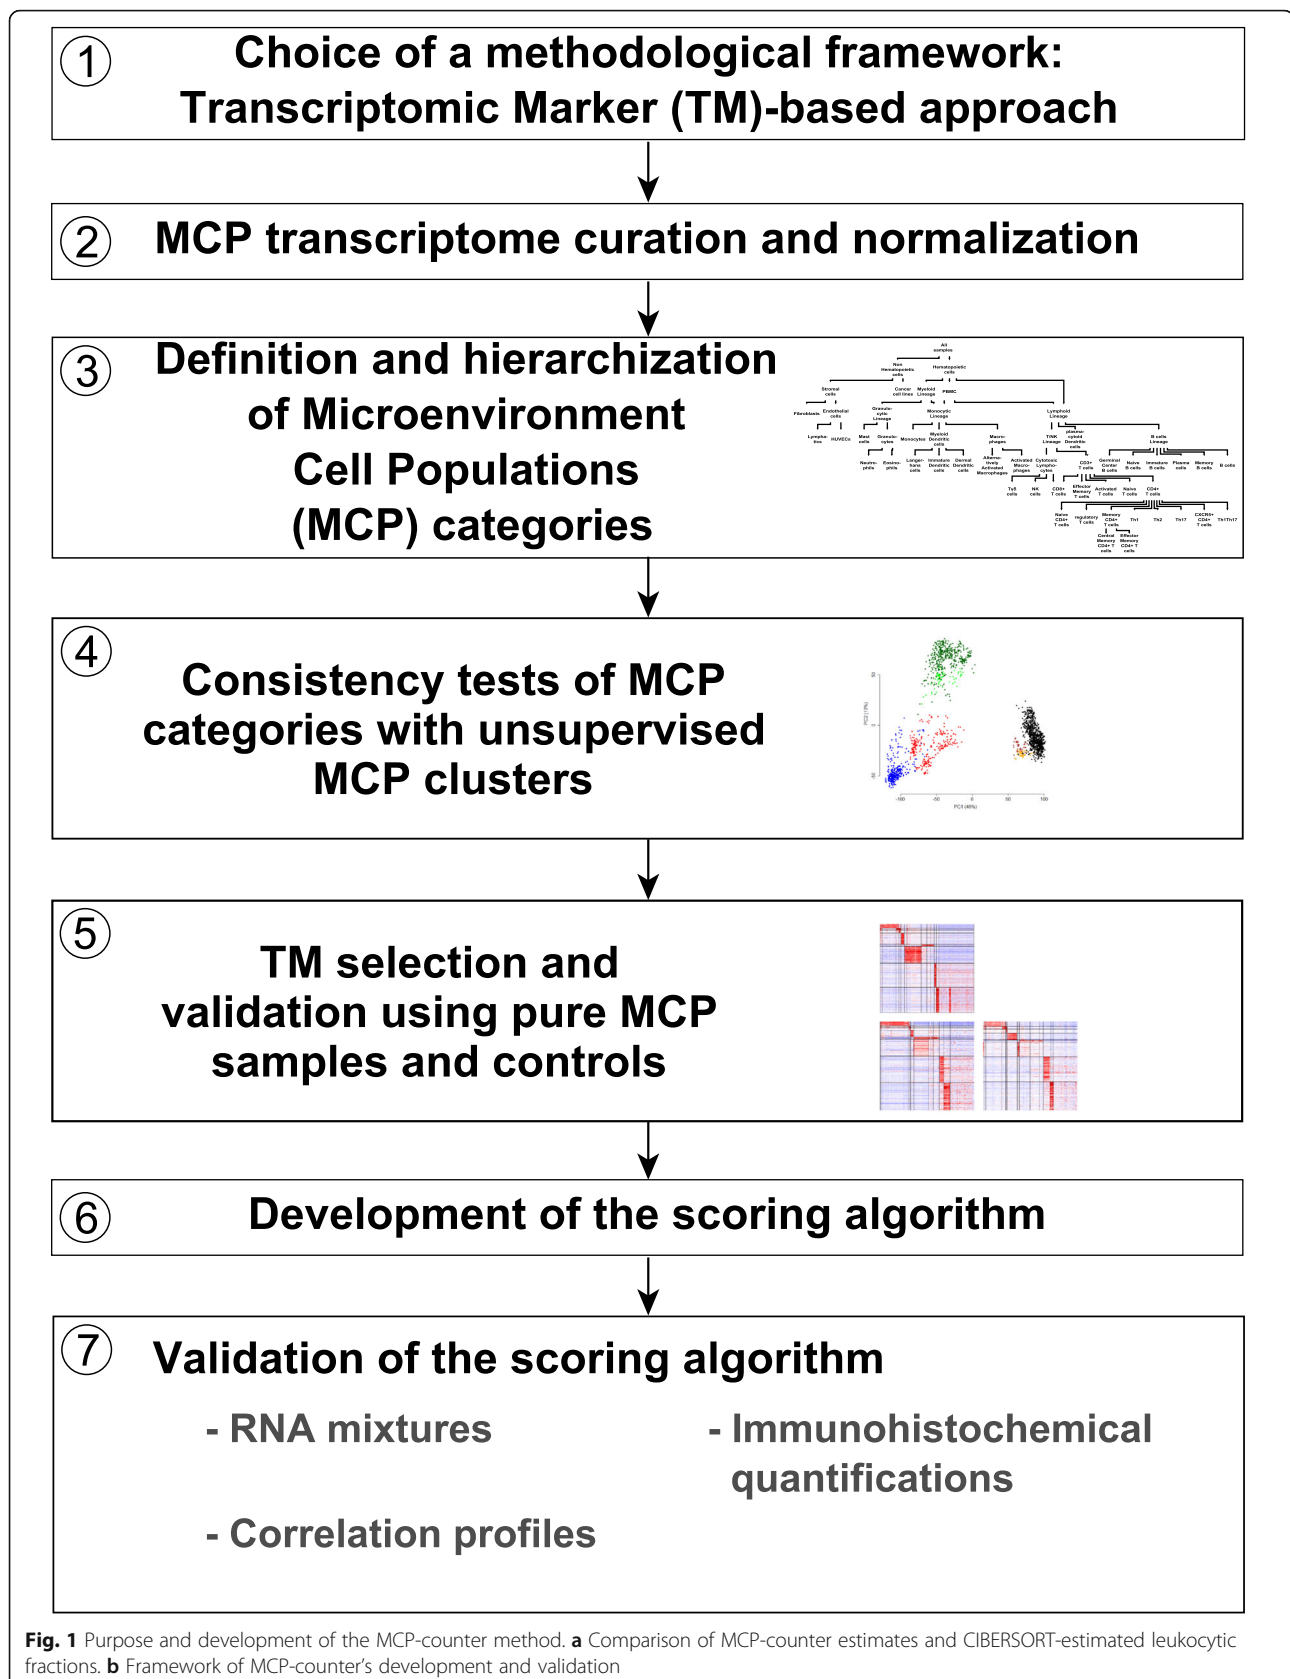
1 Choice of a methodological framework: Transcriptomic Marker (TM)-based approach

2 MCP transcriptome curation and normalization

3 Definition and hierarchization of Microenvironment Cell Populations (MCP) categories

All samples
Non Hematopoietic cells
Hematopoietic cells
Stromal cells
Cancer cell lines
Myeloid Lineage
PBMC
Fibroblasts
Endothelial cells
Granulocytic Lineage
Monocytic Lineage
Lymphoid Lineage
Lymphatics
HUVECs
Mast cells
Granulocytes
Monocytes
Myeloid Dendritic cells
Macrophages
T/NK Lineage
plasmacytoid Dendritic cells
B cells Lineage
Neutrophils
Eosinophils
Langerhans cells
Immature Dendritic cells
Dermal Dendritic cells
Alternatively Activated Macrophages
Activated Macrophages
Cytotoxic Lymphocytes
CD3+ T cells
Germinal Center B cells
Naive B cells
Immature B cells
Plasma cells
Memory B cells
B cells
Tγδ cells
NK cells
CD8+ T cells
Effector Memory T cells
Activated T cells
Naive T cells
CD4+ T cells
Naive CD4+ T cells
regulatory T cells
Memory CD4+ T cells
Th1
Th2
Th17
CXCR5+ CD4+ T cells
Th1Th17
Central Memory CD4+ T cells
Effector Memory CD4+ T cells

4 Consistency tests of MCP categories with unsupervised MCP clusters

PC2 (17%)
PC1 (40%)
50
0
-50
-100
-50
0
50
100

5 TM selection and validation using pure MCP samples and controls

6 Development of the scoring algorithm

7 Validation of the scoring algorithm

- RNA mixtures

- Immunohistochemical quantifications

- Correlation profiles

Fig. 1 Purpose and development of the MCP-counter method. a Comparison of MCP-counter estimates and CIBERSORT-estimated leukocytic fractions. b Framework of MCP-counter's development and validation